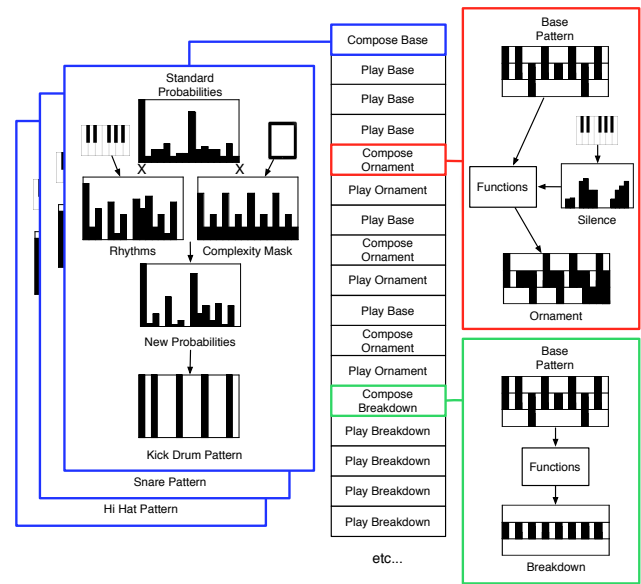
Standard Probabilities

X

X

Rhythms

Complexity Mask

New Probabilities

Kick Drum Pattern

Snare Pattern

Hi Hat Pattern

Compose Base
Play Base
Play Base
Play Base
Compose Ornament
Play Ornament
Play Base
Compose Ornament
Play Ornament
Play Base
Compose Ornament
Play Ornament
Compose Breakdown
Play Breakdown
Play Breakdown
Play Breakdown
Play Breakdown

etc...

Base Pattern

Functions

Silence

Ornament

Base Pattern

Functions

Breakdown